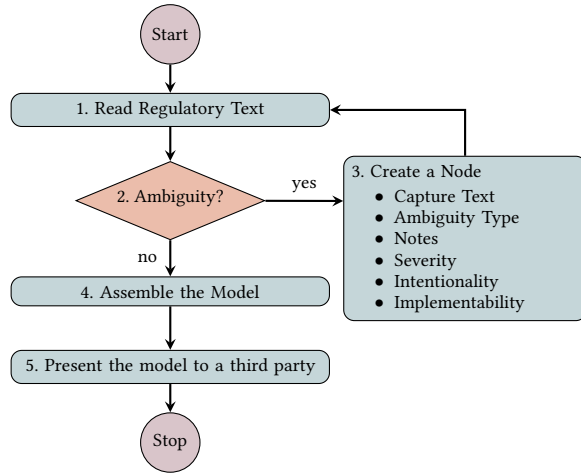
Start

1. Read Regulatory Text

2. Ambiguity?

yes

3. Create a Node
• Capture Text
• Ambiguity Type
• Notes
• Severity
• Intentionality
• Implementability

no

4. Assemble the Model

5. Present the model to a third party

Stop